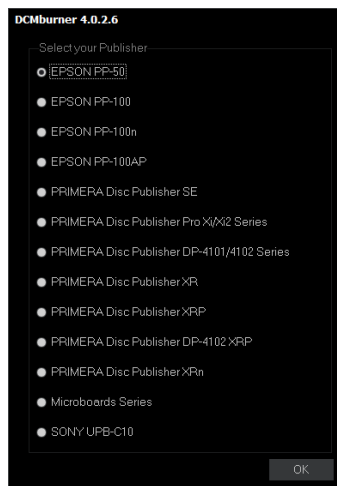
DCMburner 4.0.2.6

Select your Publisher

EPSON PP-50

EPSON PP-100

EPSON PP-100n

EPSON PP-100AP

PRIMERA Disc Publisher SE

PRIMERA Disc Publisher Pro Xi/Xi2 Series

PRIMERA Disc Publisher DP-4101/4102 Series

PRIMERA Disc Publisher XR

PRIMERA Disc Publisher XRP

PRIMERA Disc Publisher DP-4102 XRP

PRIMERA Disc Publisher XRn

Microboards Series

SONY UPB-C10

OK